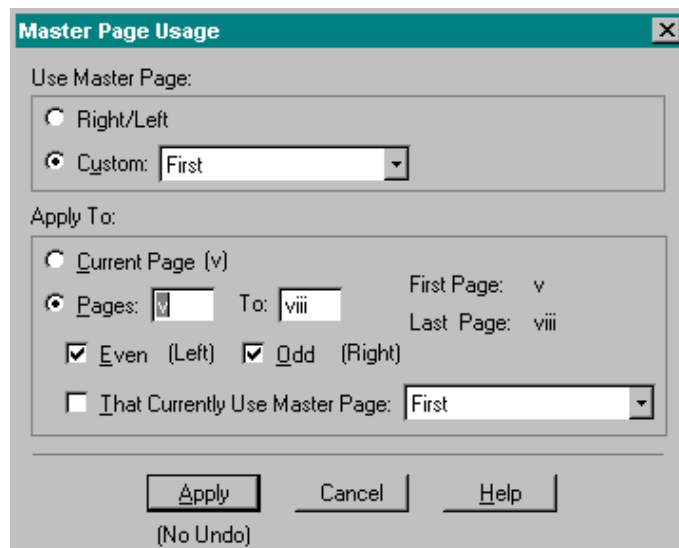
Master Page Usage

Use Master Page:

Right/Left

Custom: First

Apply To:

Current Page (v)

Pages: v To: viii

First Page: v

Last Page: viii

Even (Left) Odd (Right)

That Currently Use Master Page: First

Apply

Cancel

Help

(No Undo)